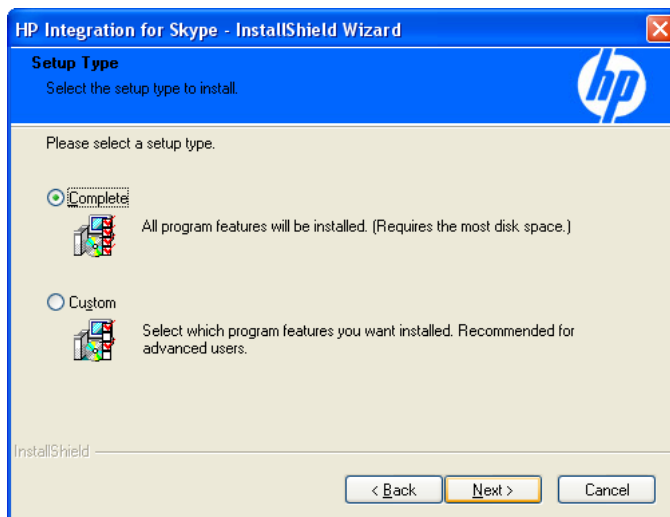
HP Integration for Skype - InstallShield Wizard

Setup Type

Select the setup type to install.

hp

Please select a setup type.

Complete

All program features will be installed. (Requires the most disk space.)

Custom

Select which program features you want installed. Recommended for advanced users.

InstallShield

< Back

Next >

Cancel